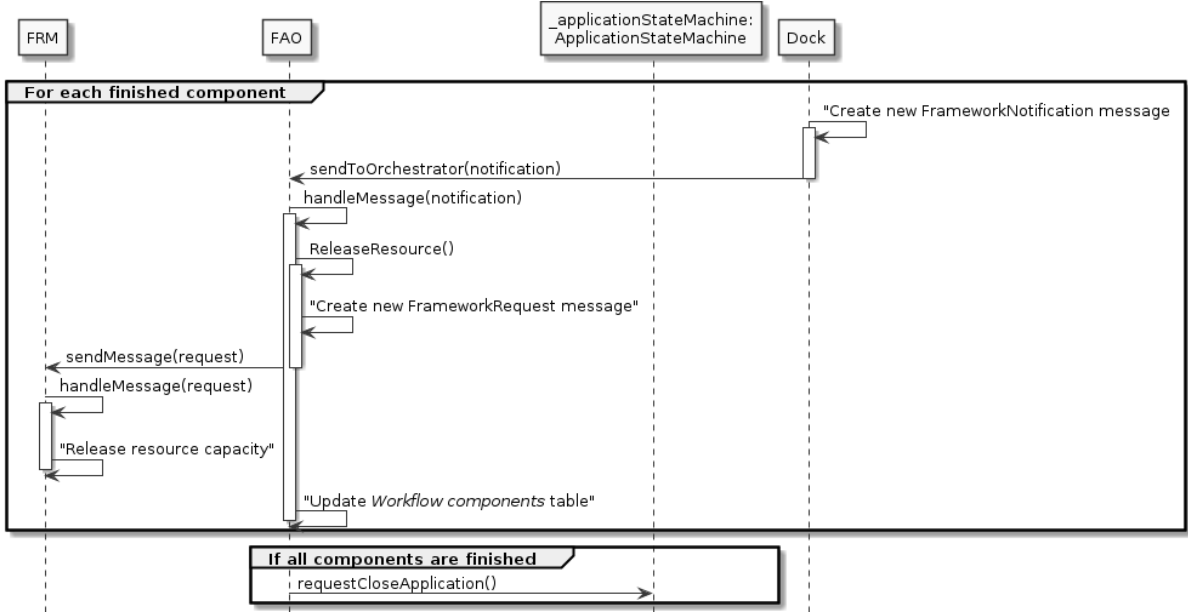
FRM

FAO

_applicationStateMachine: ApplicationStateMachine

Dock

For each finished component

"Create new FrameworkNotification message

sendToOrchestrator(notification)

handleMessage(notification)

ReleaseResource()

"Create new FrameworkRequest message"

sendMessage(request)

handleMessage(request)

"Release resource capacity"

"Update *Workflow components* table"

If all components are finished

requestCloseApplication()